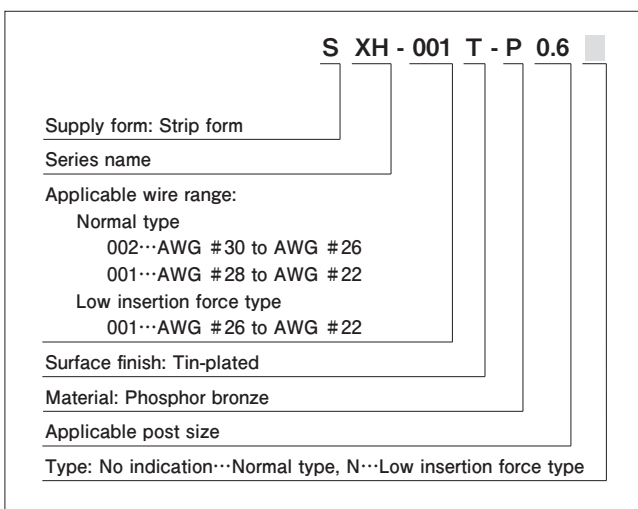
S XH - 001 T - P 0.6

Supply form: Strip form

Series name

Applicable wire range:
Normal type
002···AWG #30 to AWG #26
001···AWG #28 to AWG #22
Low insertion force type
001···AWG #26 to AWG #22

Surface finish: Tin-plated

Material: Phosphor bronze

Applicable post size

Type: No indication···Normal type, N···Low insertion force type